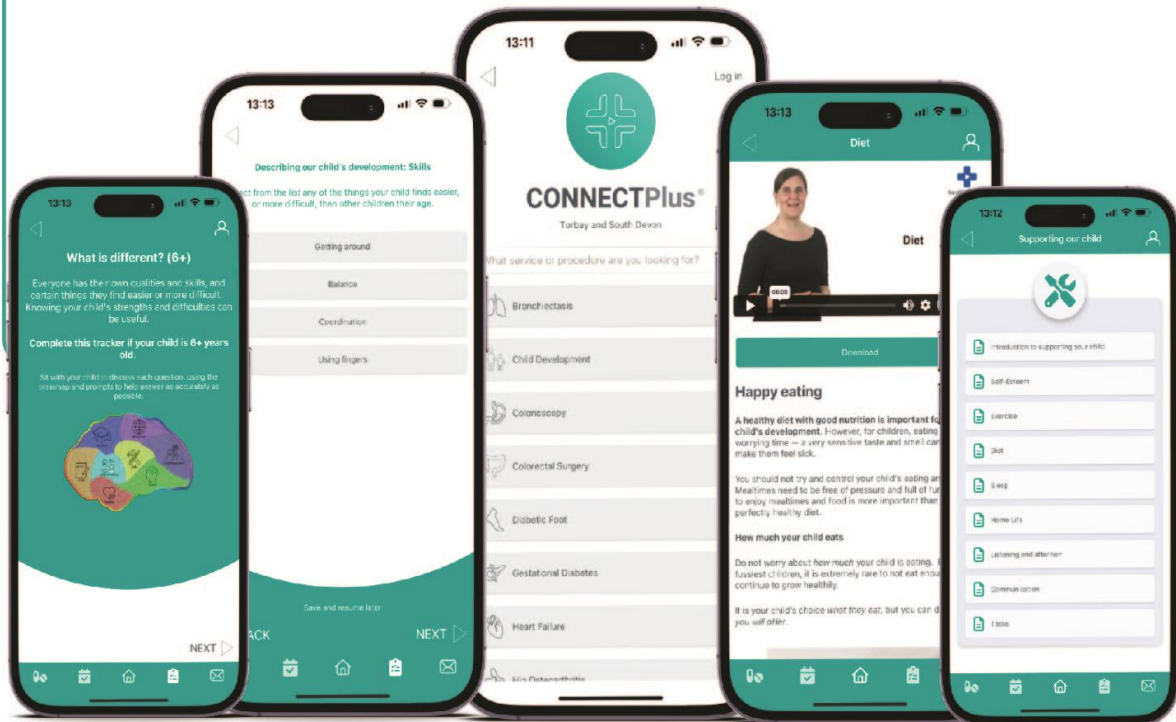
13:13

What is different? (6+)

Everyone has their own qualities and skills, and certain things they find easier or more difficult. Knowing your child's strengths and difficulties can be useful.

Complete this tracker if your child is 6+ years old.

Sit with your child to discuss each question, using the brainmap and prompts to help answer as accurately as possible.

NEXT

13:13

Describing our child's development: Skills

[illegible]ct from the list any of the things your child finds easier, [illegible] or more difficult, than other children their age.

Getting around

Balance

Coordination

Using fingers

Save and resume later

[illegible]ACK

NEXT

13:11

Log in

CONNECTPlus®

Torbay and South Devon

What service or procedure are you looking for?

Bronchiectasis

Child Development

Colonoscopy

Colorectal Surgery

Diabetic Foot

Gestational Diabetes

Heart Failure

Hip Osteoarthritis

13:13

Diet

Diet

00:00

Download

Happy eating

A healthy diet with good nutrition is important fo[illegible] child's development. However, for children, eating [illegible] worrying time — a very sensitive taste and smell can make them feel sick.

You should not try and control your child's eating an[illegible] Mealtimes need to be free of pressure and full of fun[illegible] to enjoy mealtimes and food is more important than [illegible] perfectly healthy diet.

How much your child eats

Do not worry about how much your child is eating. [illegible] fussiest children, it is extremely rare to not eat enou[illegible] continue to grow healthily.

It is your child's choice what they eat, but you can d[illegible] you will offer.

13:12

Supporting our child

Introduction to supporting your child

Self-Esteem

Exercise

Diet

Sleep

Home Life

Listening and attention

Communication

Tasks